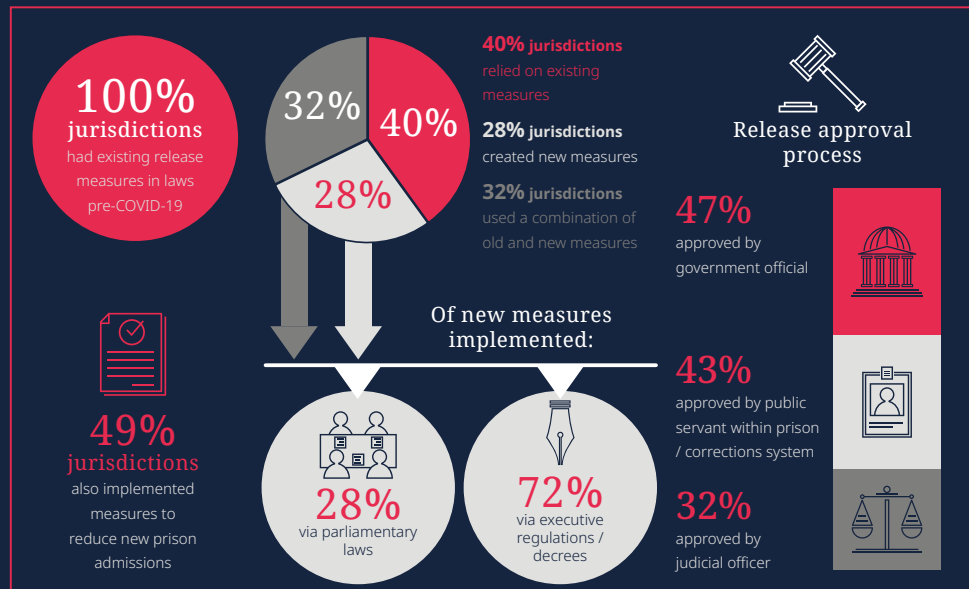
100%
jurisdictions
had existing release measures in laws pre-COVID-19

32%
40%
28%

40% jurisdictions
relied on existing measures

28% jurisdictions
created new measures

32% jurisdictions
used a combination of old and new measures

Release approval process

47%
approved by government official

43%
approved by public servant within prison / corrections system

32%
approved by judicial officer

Of new measures implemented:

49%
jurisdictions
also implemented measures to reduce new prison admissions

28%
via parliamentary laws

72%
via executive regulations / decrees